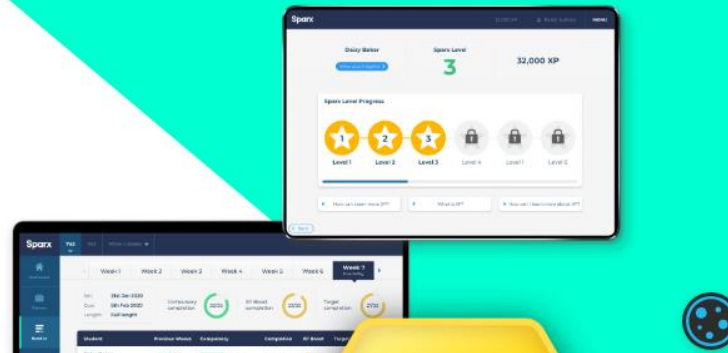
Sparx

MENU

Daisy Baker

Sparx Level

3

32,000 XP

Sparx Level Progress

1

2

3

Level 1

Level 2

Level 3

Level 4

Level 5

Level 6

How can I earn more XP?

What is XP?

How can I learn more about XP?

Sparx

Week 1

Week 2

Week 3

Week 4

Week 5

Week 6

Week 7

Compulsory completion

XP Boost completion

Target completion

Student

Previous Weeks

Compulsory

Completion

XP Boost

Target